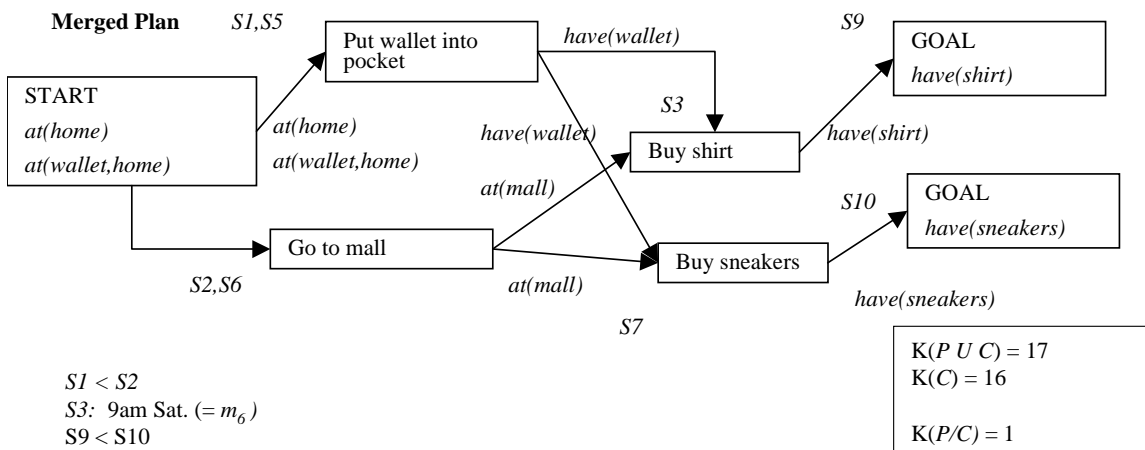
Merged Plan

S1,S5

Put wallet into pocket

have(wallet)

S9

GOAL
have(shirt)

START
at(home)
at(wallet,home)

at(home)
at(wallet,home)

have(wallet)

S3

Buy shirt

have(shirt)

at(mall)

GOAL
have(sneakers)

S10

Go to mall

Buy sneakers

S2,S6

at(mall)

have(sneakers)

S7

S1 < S2
S3: 9am Sat. (= $m_6$)
S9 < S10

K(P U C) = 17
K(C) = 16

K(P/C) = 1